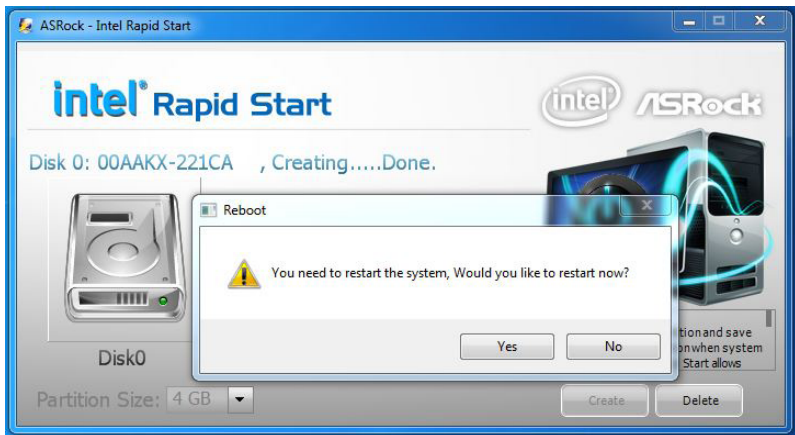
ASRock - Intel Rapid Start

intel® Rapid Start

intel ASRock

Disk 0: 00AAKX-221CA , Creating.....Done.

Reboot

You need to restart the system, Would you like to restart now?

Yes No

Disk0

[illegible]tion and save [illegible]on when system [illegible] Start allows

Partition Size: 4 GB

Create Delete